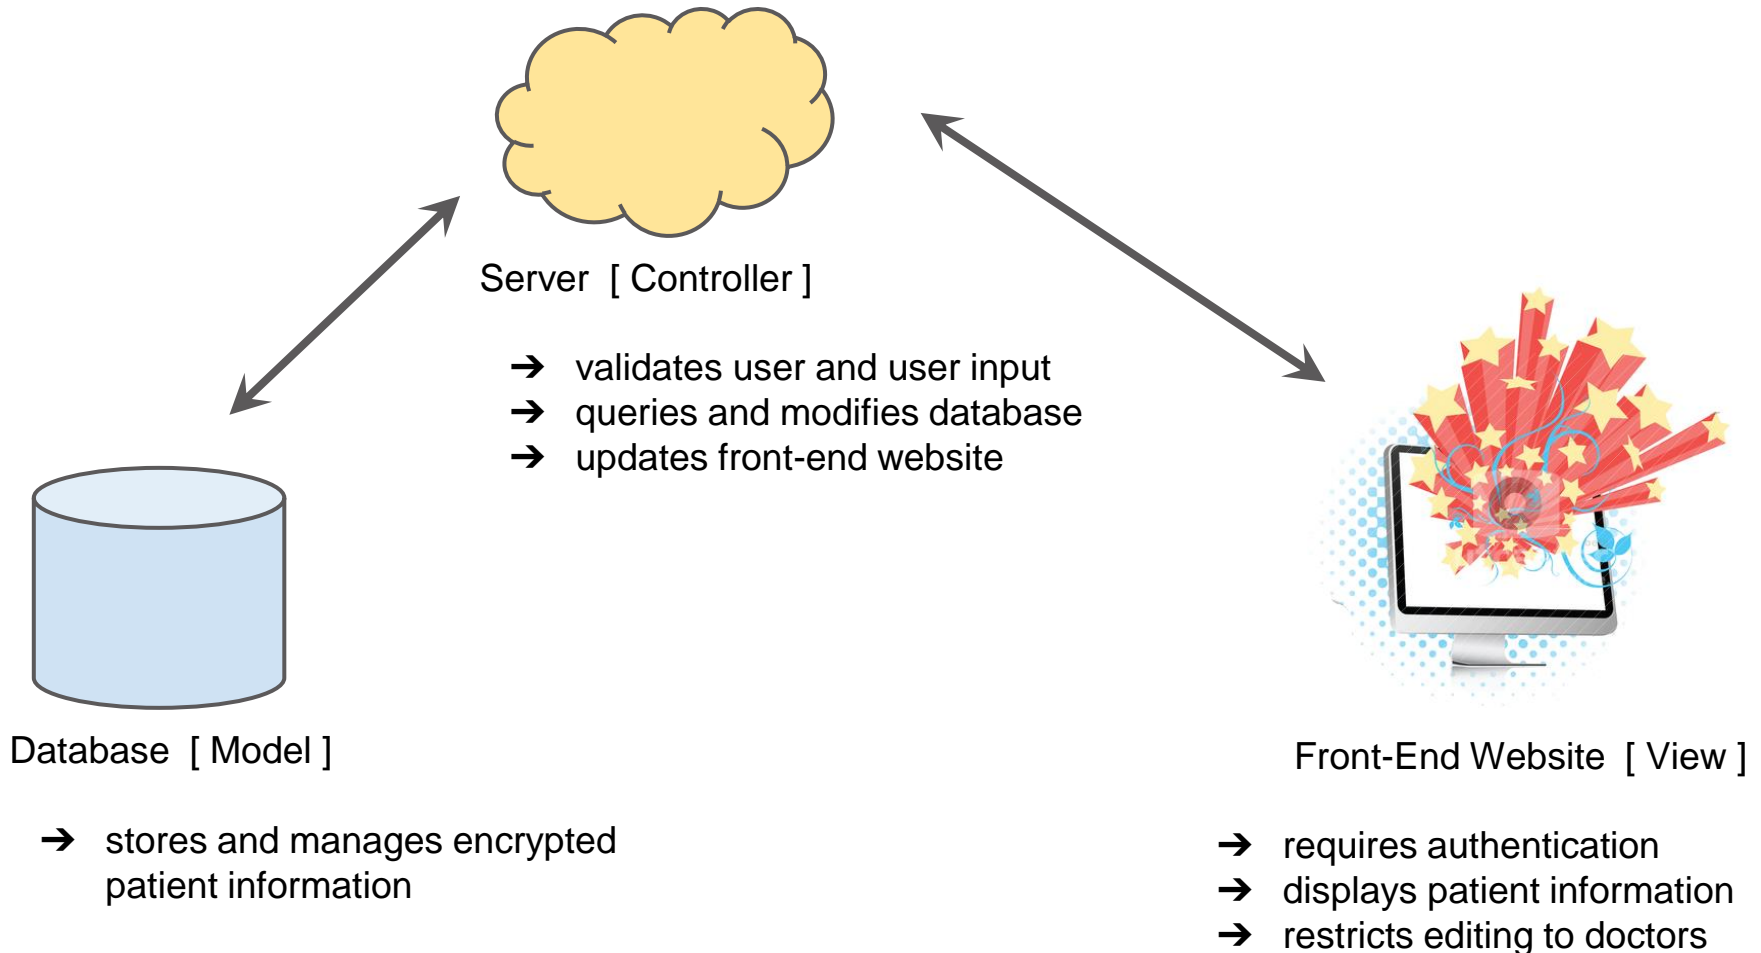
Server [ Controller ]

➔ validates user and user input
➔ queries and modifies database
➔ updates front-end website

Database [ Model ]

➔ stores and manages encrypted patient information

Front-End Website [ View ]

➔ requires authentication
➔ displays patient information
➔ restricts editing to doctors